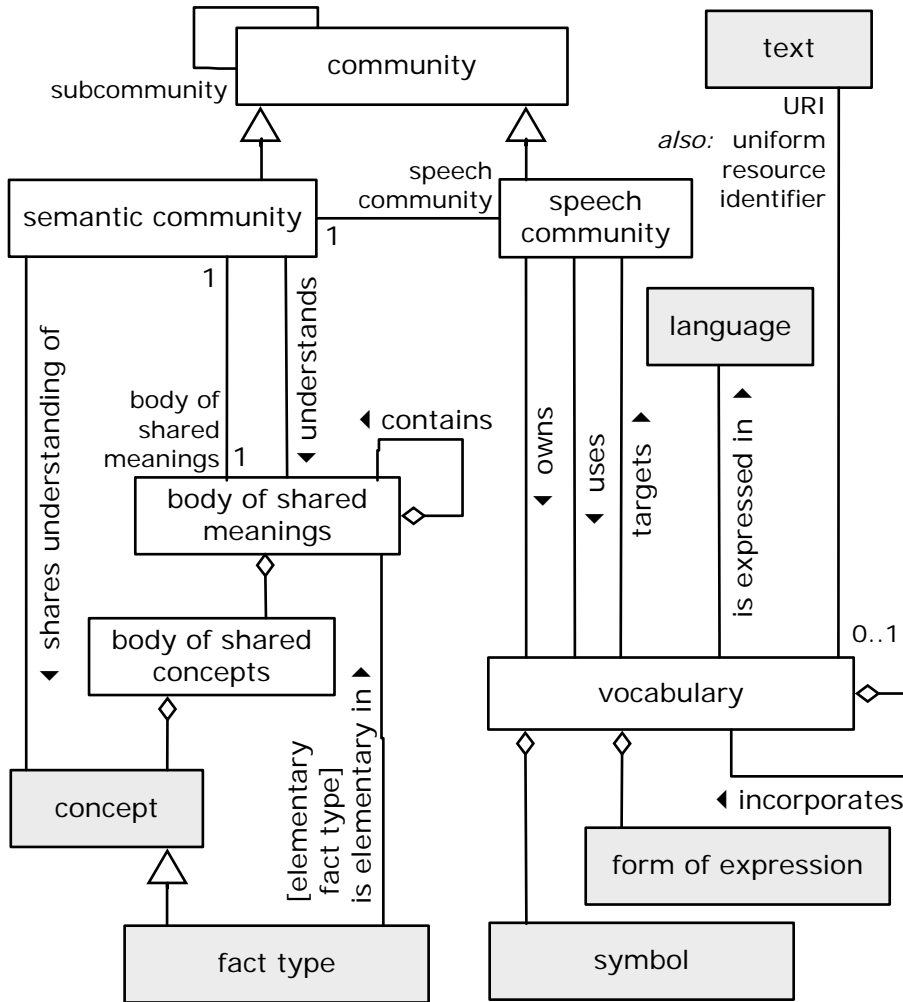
community
subcommunity
text
URI
also: uniform resource identifier
speech community
semantic community
1
speech community
1
understands
shares understanding of
body of shared meanings
1
contains
owns
uses
targets
language
is expressed in
body of shared meanings
body of shared concepts
is elementary in
[elementary fact type]
0..1
vocabulary
concept
incorporates
form of expression
fact type
symbol